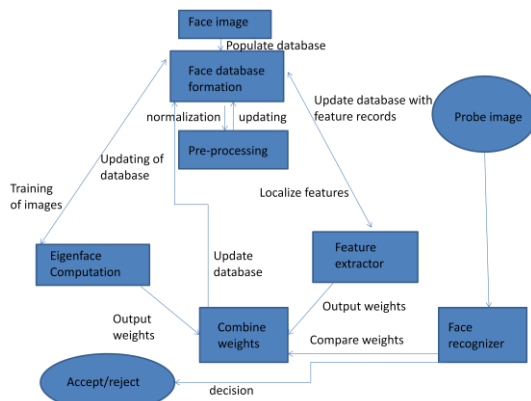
Face image

Populate database

Face database formation

normalization

updating

Pre-processing

Update database with feature records

Probe image

Updating of database

Training of images

Localize features

Eigenface Computation

Feature extractor

Update database

Output weights

Output weights

Combine weights

Compare weights

Face recognizer

Accept/reject

decision